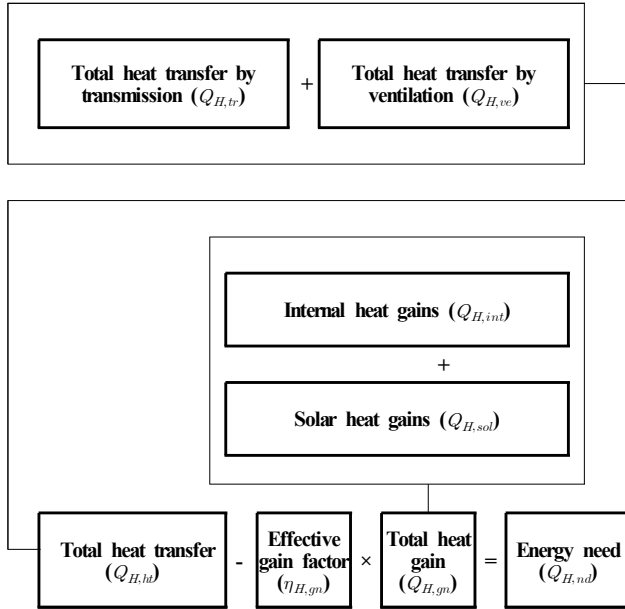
Total heat transfer by transmission ($Q_{H,tr}$)

+

Total heat transfer by ventilation ($Q_{H,ve}$)

Internal heat gains ($Q_{H,int}$)

+

Solar heat gains ($Q_{H,sol}$)

Total heat transfer ($Q_{H,ht}$)

-

Effective gain factor ($\eta_{H,gn}$)

×

Total heat gain ($Q_{H,gn}$)

=

Energy need ($Q_{H,nd}$)